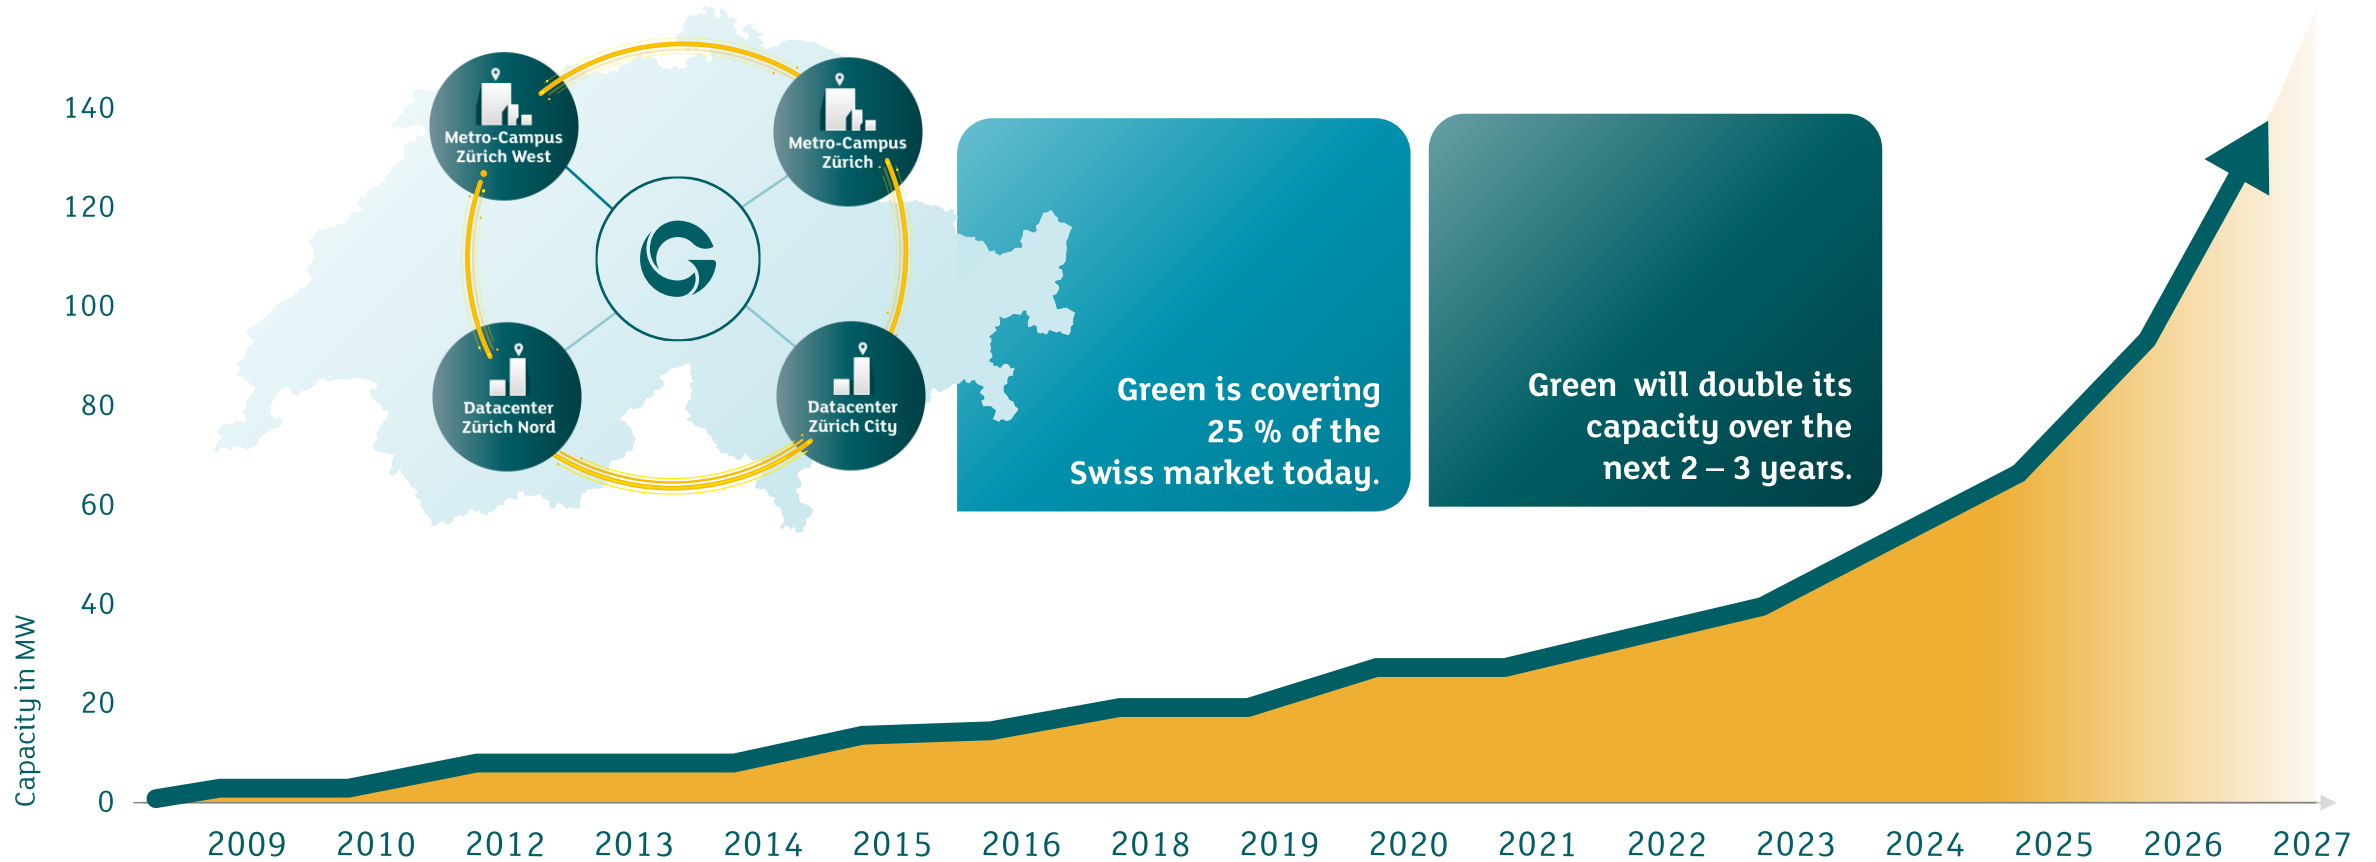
Metro-Campus Zürich West

Metro-Campus Zürich

Datacenter Zürich Nord

Datacenter Zürich City

Green is covering 25 % of the Swiss market today.

Green will double its capacity over the next 2 – 3 years.

140
120
100
80
60
40
20
0

Capacity in MW

2009 2010 2012 2013 2014 2015 2016 2018 2019 2020 2021 2022 2023 2024 2025 2026 2027